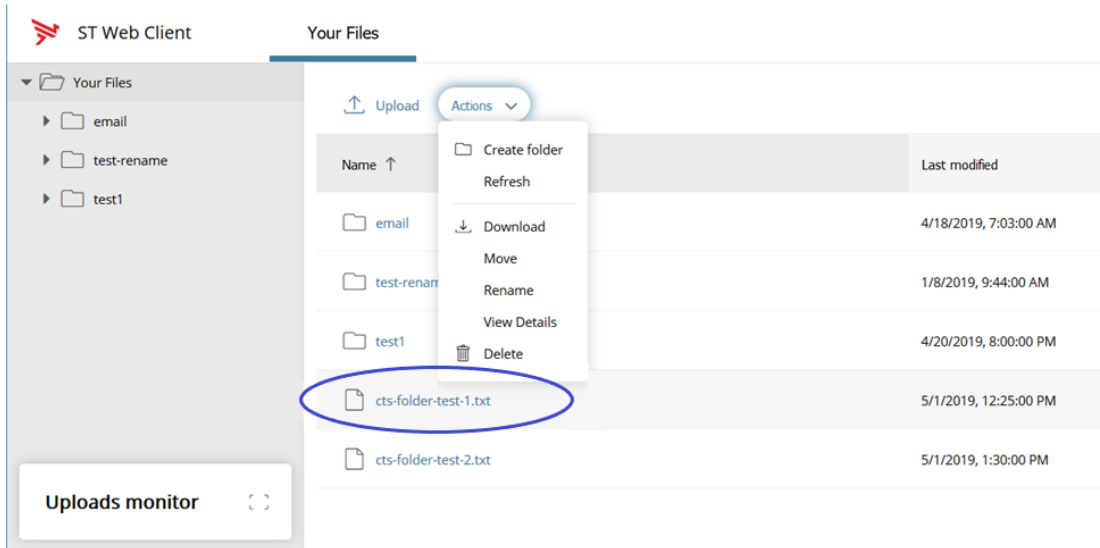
ST Web Client

Your Files

Your Files

email

test-rename

test1

Upload

Actions

Create folder

Refresh

Download

Move

Rename

View Details

Delete

| Name ↑ | Last modified |
|---|---|
| email | 4/18/2019, 7:03:00 AM |
| test-renam | 1/8/2019, 9:44:00 AM |
| test1 | 4/20/2019, 8:00:00 PM |
| cts-folder-test-1.txt | 5/1/2019, 12:25:00 PM |
| cts-folder-test-2.txt | 5/1/2019, 1:30:00 PM |

Uploads monitor